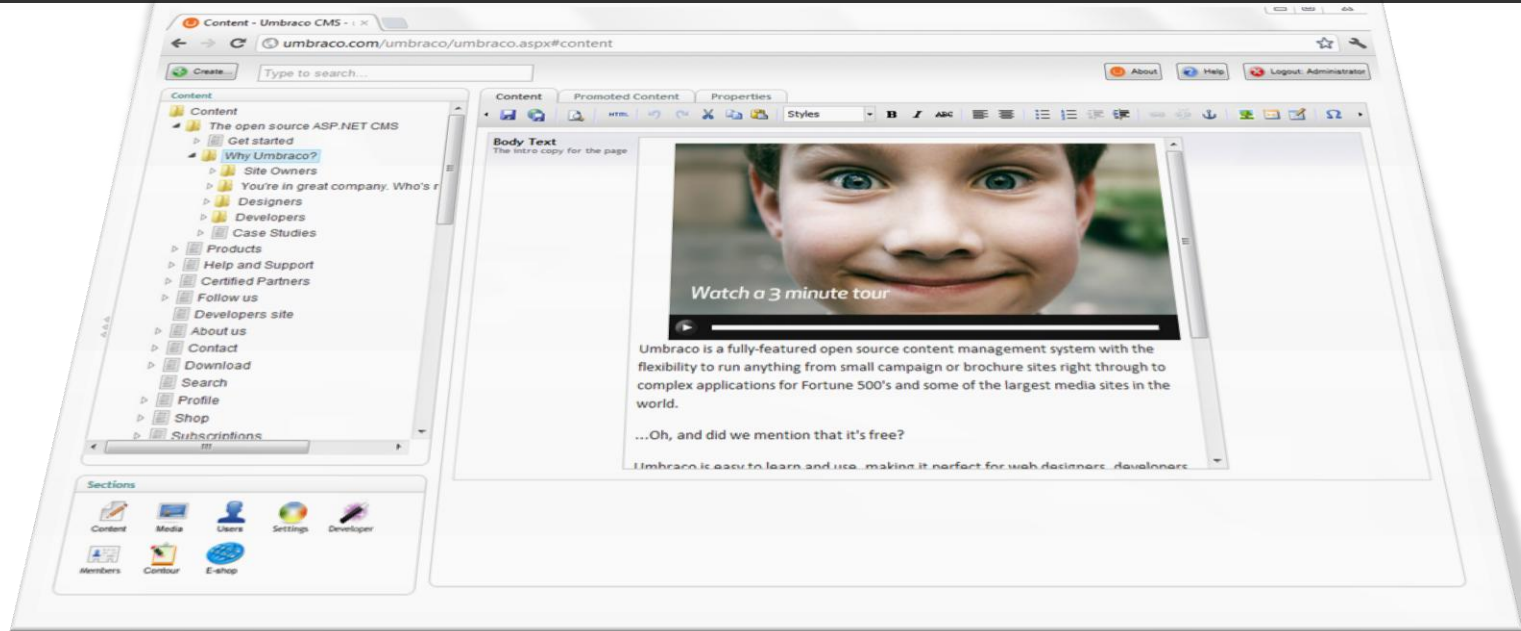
Content - Umbraco CMS - ×

umbraco.com/umbraco/umbraco.aspx#content

Create...
Type to search...

About
Help
Logout: Administrator

Content
Content
The open source ASP.NET CMS
Get started
Why Umbraco?
Site Owners
You're in great company. Who's r
Designers
Developers
Case Studies
Products
Help and Support
Certified Partners
Follow us
Developers site
About us
Contact
Download
Search
Profile
Shop
Subscriptions

Sections
Content
Media
Users
Settings
Developer
Members
Contour
E-shop

Content
Promoted Content
Properties

Styles

Body Text
The intro copy for the page

Watch a 3 minute tour

Umbraco is a fully-featured open source content management system with the flexibility to run anything from small campaign or brochure sites right through to complex applications for Fortune 500's and some of the largest media sites in the world.

...Oh, and did we mention that it's free?

Umbraco is easy to learn and use, making it perfect for web designers, developers